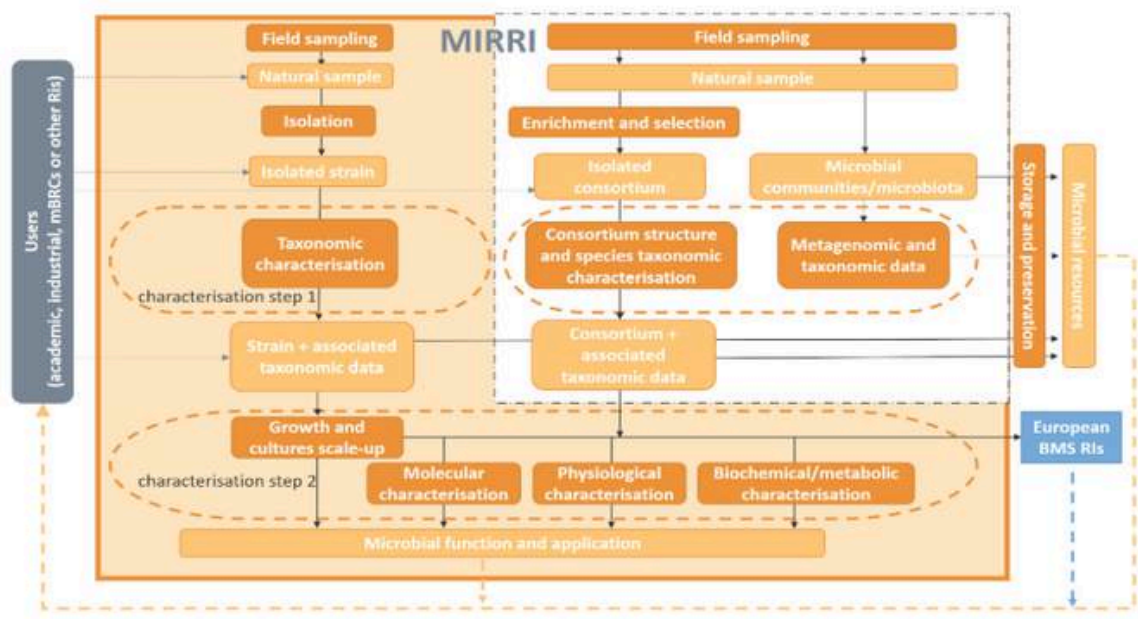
Users (academic, industrial, mBRCs or other RIs)

MIRRI

Field sampling

Natural sample

Isolation

Isolated strain

Taxonomic characterisation

characterisation step 1

Strain + associated taxonomic data

Field sampling

Natural sample

Enrichment and selection

Isolated consortium

Microbial communities/microbiota

Consortium structure and species taxonomic characterisation

Metagenomic and taxonomic data

Consortium + associated taxonomic data

Storage and preservation

Microbial resources

Growth and cultures scale-up

characterisation step 2

Molecular characterisation

Physiological characterisation

Biochemical/metabolic characterisation

European BMS RIs

Microbial function and application